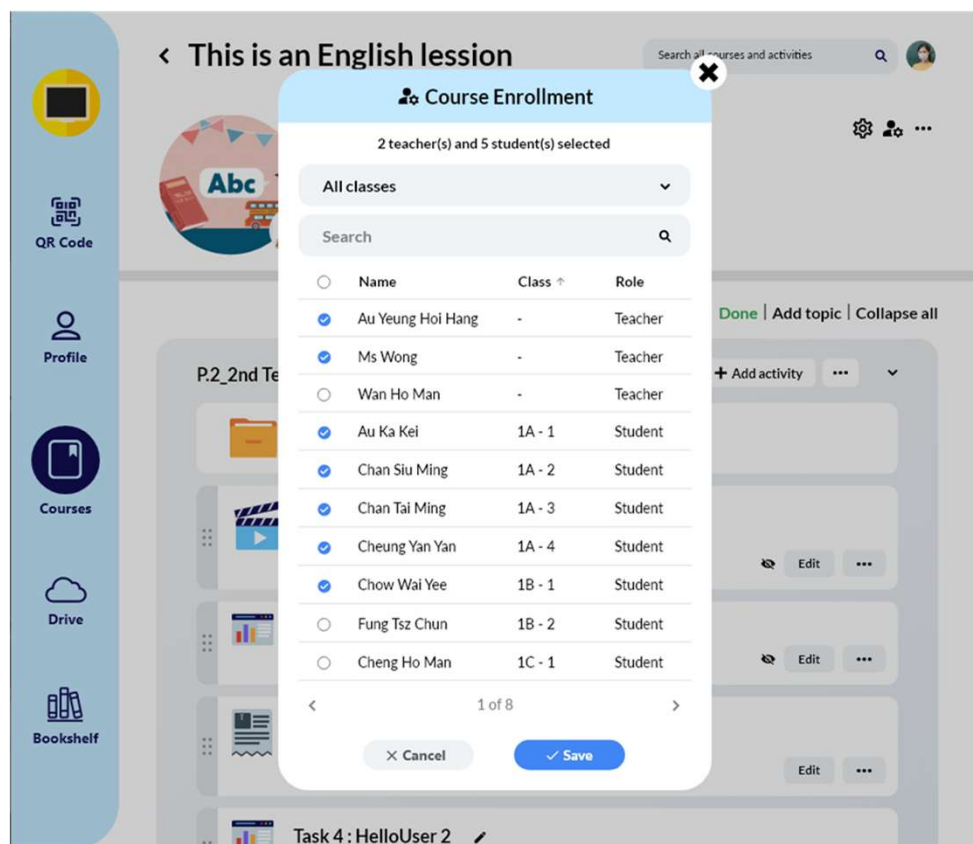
< This is an English lession

Search all courses and activities

QR Code

Profile

Courses

Drive

Bookshelf

Abc

Course Enrollment

2 teacher(s) and 5 student(s) selected

All classes

Search

| | Name | Class ↑ | Role |
|---|---|---|---|
| ✓ | Au Yeung Hoi Hang | - | Teacher |
| ✓ | Ms Wong | - | Teacher |
| ○ | Wan Ho Man | - | Teacher |
| ✓ | Au Ka Kei | 1A - 1 | Student |
| ✓ | Chan Siu Ming | 1A - 2 | Student |
| ✓ | Chan Tai Ming | 1A - 3 | Student |
| ✓ | Cheung Yan Yan | 1A - 4 | Student |
| ✓ | Chow Wai Yee | 1B - 1 | Student |
| ○ | Fung Tsz Chun | 1B - 2 | Student |
| ○ | Cheng Ho Man | 1C - 1 | Student |

< 1 of 8 >

× Cancel ✓ Save

Done | Add topic | Collapse all

P.2_2nd Te

+ Add activity

Edit

Edit

Edit

Task 4 : HelloUser 2